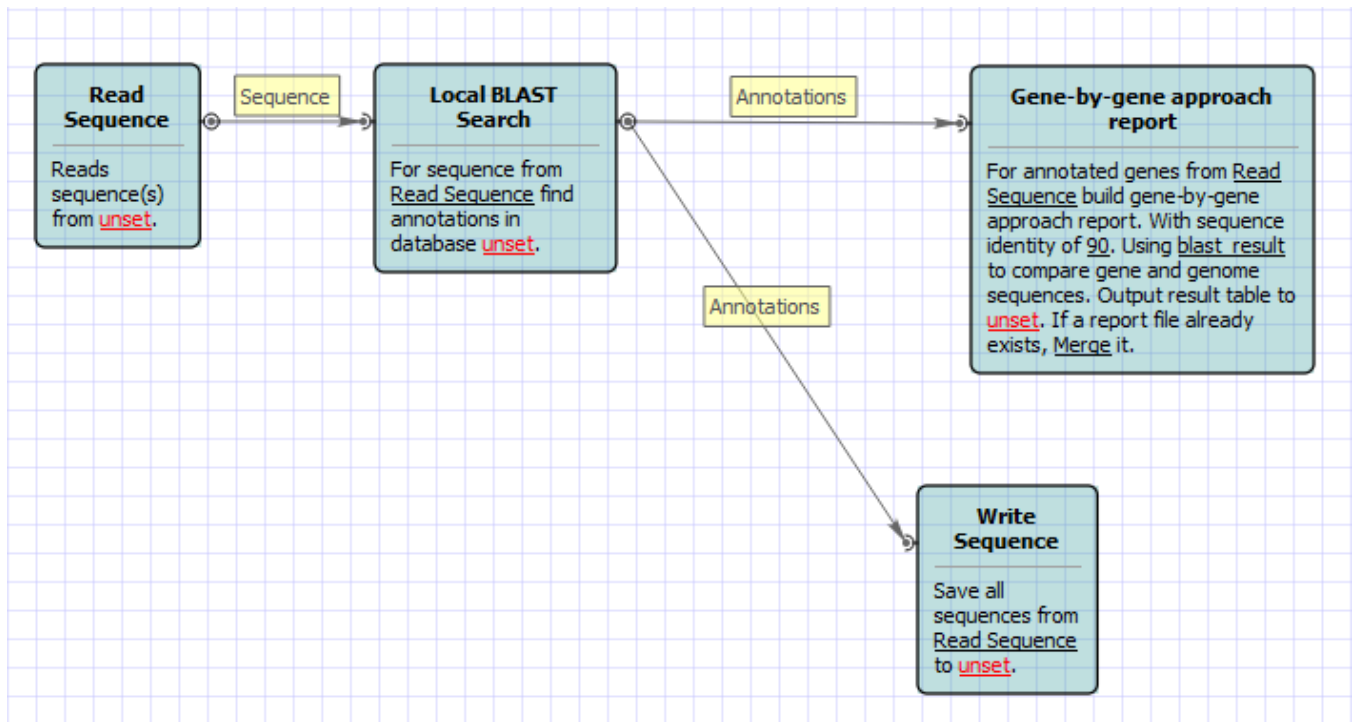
Read Sequence

Reads sequence(s) from unset.

Sequence

Local BLAST Search

For sequence from Read Sequence find annotations in database unset.

Annotations

Gene-by-gene approach report

For annotated genes from Read Sequence build gene-by-gene approach report. With sequence identity of 90. Using blast_result to compare gene and genome sequences. Output result table to unset. If a report file already exists, Merge it.

Annotations

Write Sequence

Save all sequences from Read Sequence to unset.